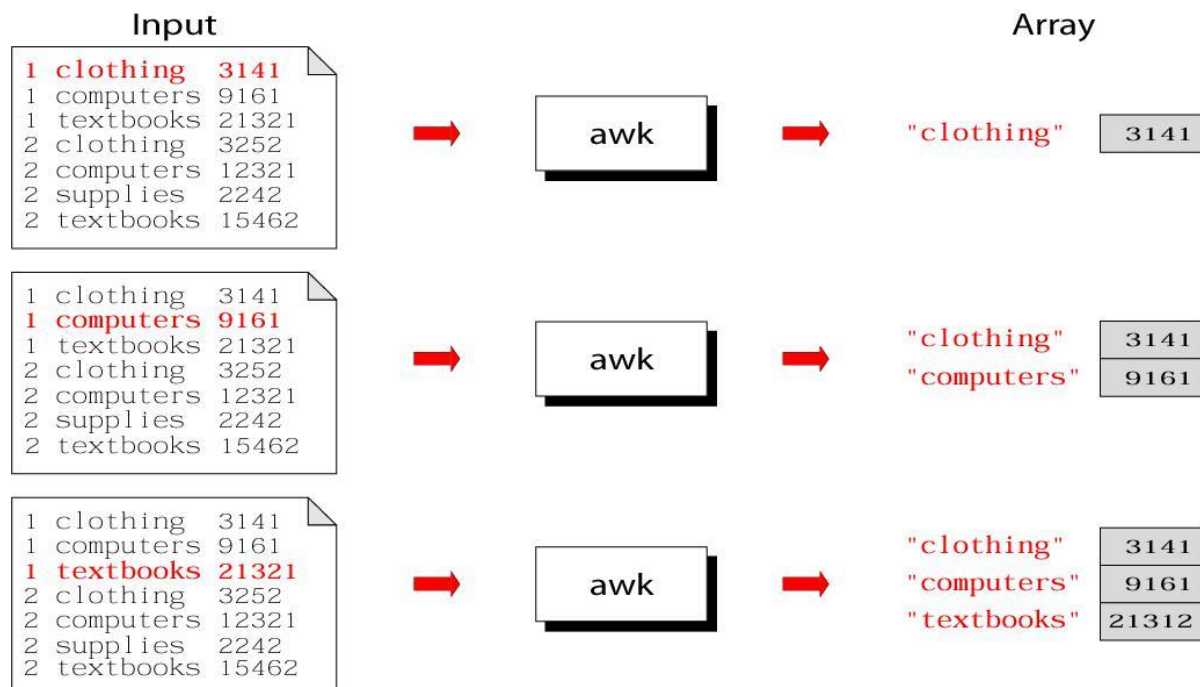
Input

Array

1 clothing 3141
1 computers 9161
1 textbooks 21321
2 clothing 3252
2 computers 12321
2 supplies 2242
2 textbooks 15462

awk

"clothing" 3141

1 clothing 3141
1 computers 9161
1 textbooks 21321
2 clothing 3252
2 computers 12321
2 supplies 2242
2 textbooks 15462

awk

"clothing" 3141
"computers" 9161

1 clothing 3141
1 computers 9161
1 textbooks 21321
2 clothing 3252
2 computers 12321
2 supplies 2242
2 textbooks 15462

awk

"clothing" 3141
"computers" 9161
"textbooks" 21312